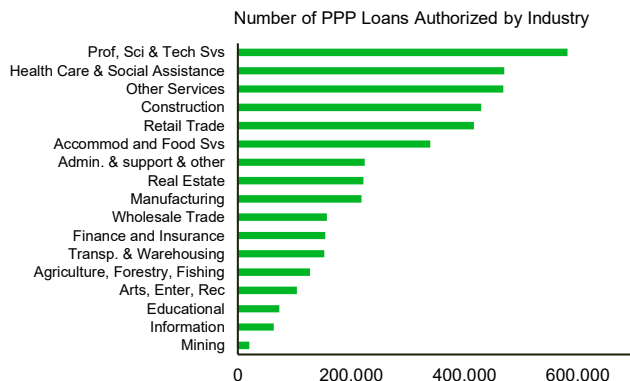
Number of PPP Loans Authorized by Industry

Prof, Sci & Tech Svs
Health Care & Social Assistance
Other Services
Construction
Retail Trade
Accommod and Food Svs
Admin. & support & other
Real Estate
Manufacturing
Wholesale Trade
Finance and Insurance
Transp. & Warehousing
Agriculture, Forestry, Fishing
Arts, Enter, Rec
Educational
Information
Mining

0
200.000
400.000
600.000